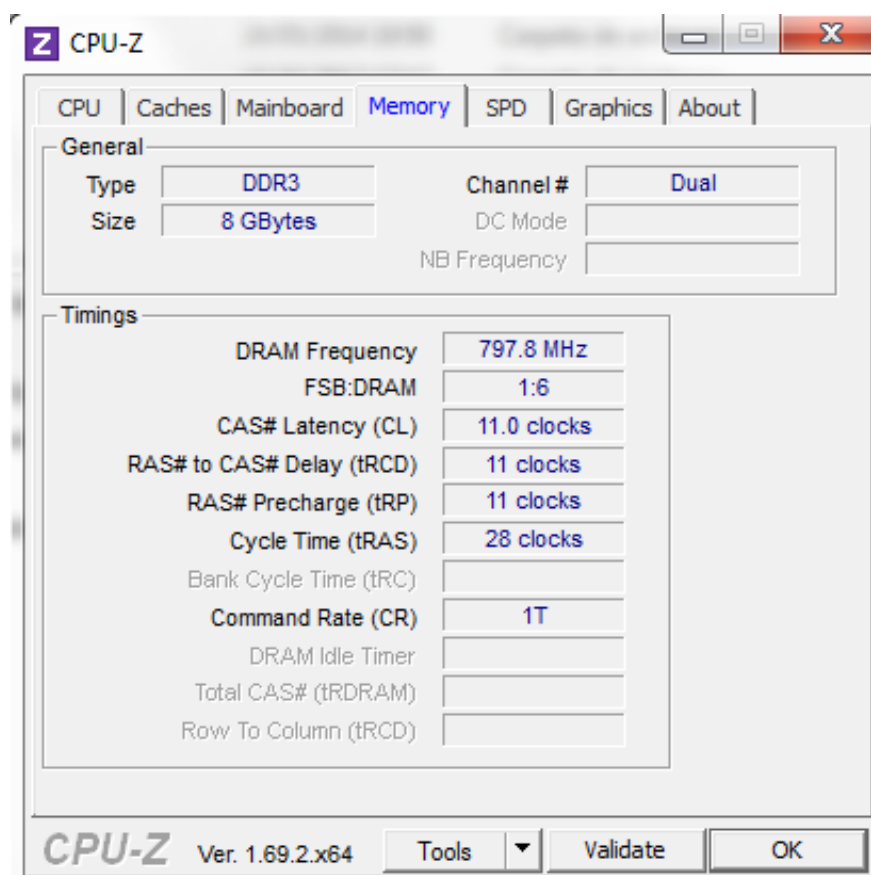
Z CPU-Z

CPU | Caches | Mainboard | Memory | SPD | Graphics | About

General
Type DDR3
Size 8 GBytes
Channel # Dual
DC Mode
NB Frequency

Timings
DRAM Frequency 797.8 MHz
FSB:DRAM 1:6
CAS# Latency (CL) 11.0 clocks
RAS# to CAS# Delay (tRCD) 11 clocks
RAS# Precharge (tRP) 11 clocks
Cycle Time (tRAS) 28 clocks
Bank Cycle Time (tRC)
Command Rate (CR) 1T
DRAM Idle Timer
Total CAS# (tRDRAM)
Row To Column (tRCD)

CPU-Z Ver. 1.69.2.x64 Tools Validate OK